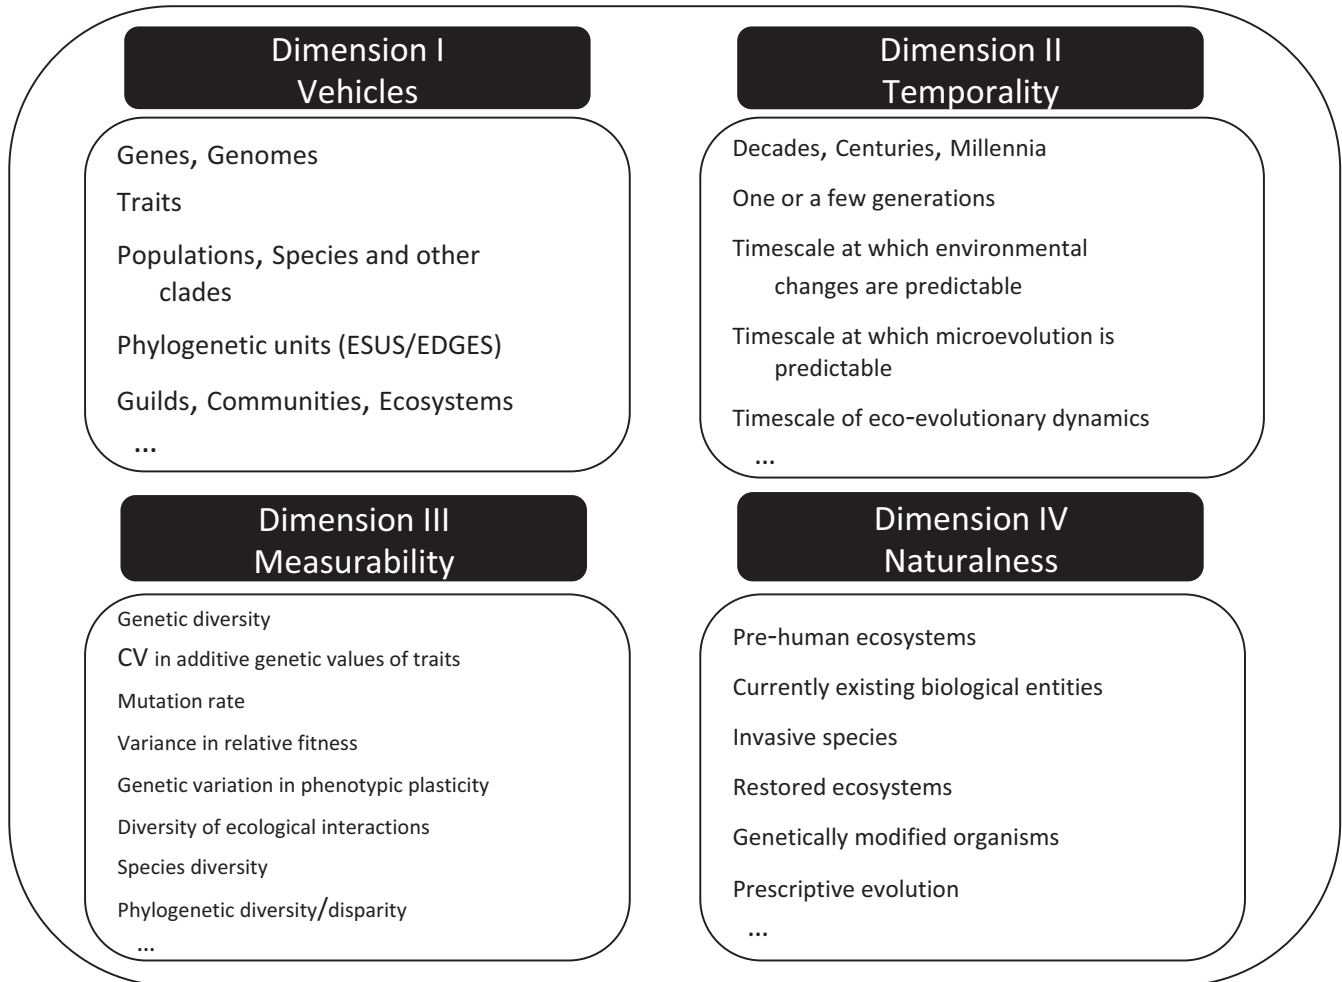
Dimension I
Vehicles

Genes, Genomes

Traits

Populations, Species and other clades

Phylogenetic units (ESUS/EDGES)

Guilds, Communities, Ecosystems

...

Dimension II
Temporality

Decades, Centuries, Millennia

One or a few generations

Timescale at which environmental changes are predictable

Timescale at which microevolution is predictable

Timescale of eco-evolutionary dynamics

...

Dimension III
Measurability

Genetic diversity

CV in additive genetic values of traits

Mutation rate

Variance in relative fitness

Genetic variation in phenotypic plasticity

Diversity of ecological interactions

Species diversity

Phylogenetic diversity/disparity

...

Dimension IV
Naturalness

Pre-human ecosystems

Currently existing biological entities

Invasive species

Restored ecosystems

Genetically modified organisms

Prescriptive evolution

...